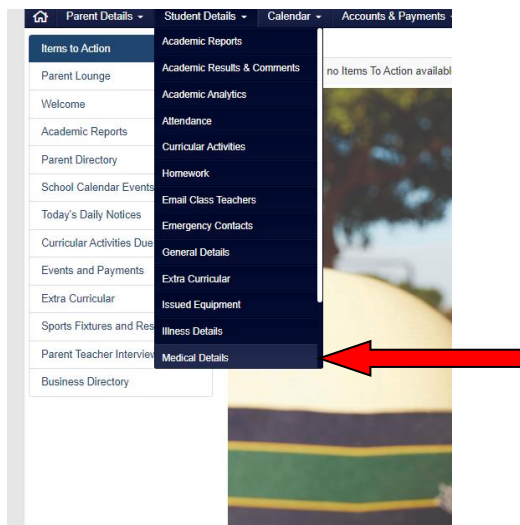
Parent Details ▾ Student Details ▾ Calendar ▾ Accounts & Payments

Items to Action
Parent Lounge
Welcome
Academic Reports
Parent Directory
School Calendar Events
Today's Daily Notices
Curricular Activities Due
Events and Payments
Extra Curricular
Sports Fixtures and Res
Parent Teacher Interview
Business Directory

Academic Reports
Academic Results & Comments
Academic Analytics
Attendance
Curricular Activities
Homework
Email Class Teachers
Emergency Contacts
General Details
Extra Curricular
Issued Equipment
Illness Details
Medical Details

no Items To Action availabl